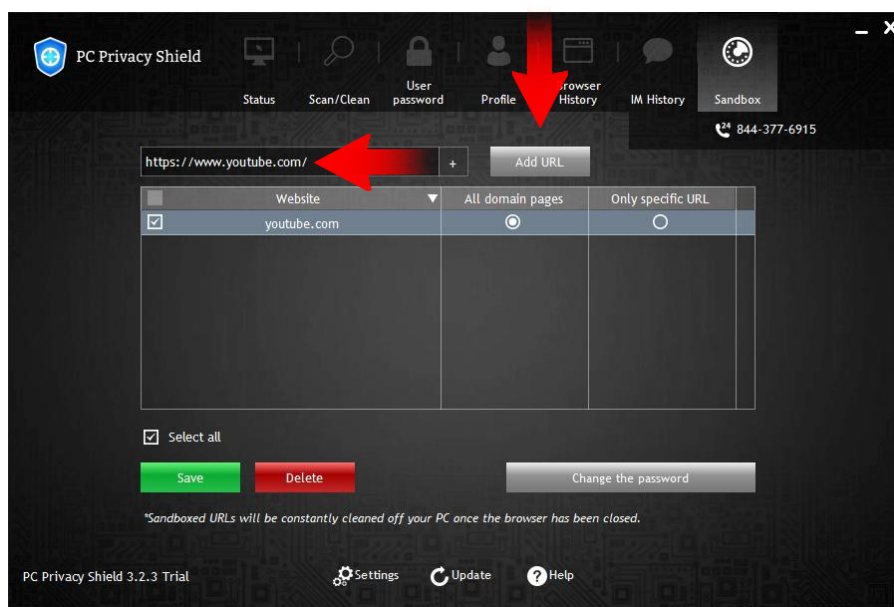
PC Privacy Shield

Status
Scan/Clean
User password
Profile
rowser History
IM History
Sandbox

844-377-6915

https://www.youtube.com/
+
Add URL

| Website | All domain pages | Only specific URL |
|---|---|---|
| youtube.com | ◉ | ○ |

Select all

Save
Delete
Change the password

*Sandboxed URLs will be constantly cleaned off your PC once the browser has been closed.

PC Privacy Shield 3.2.3 Trial
Settings
Update
Help